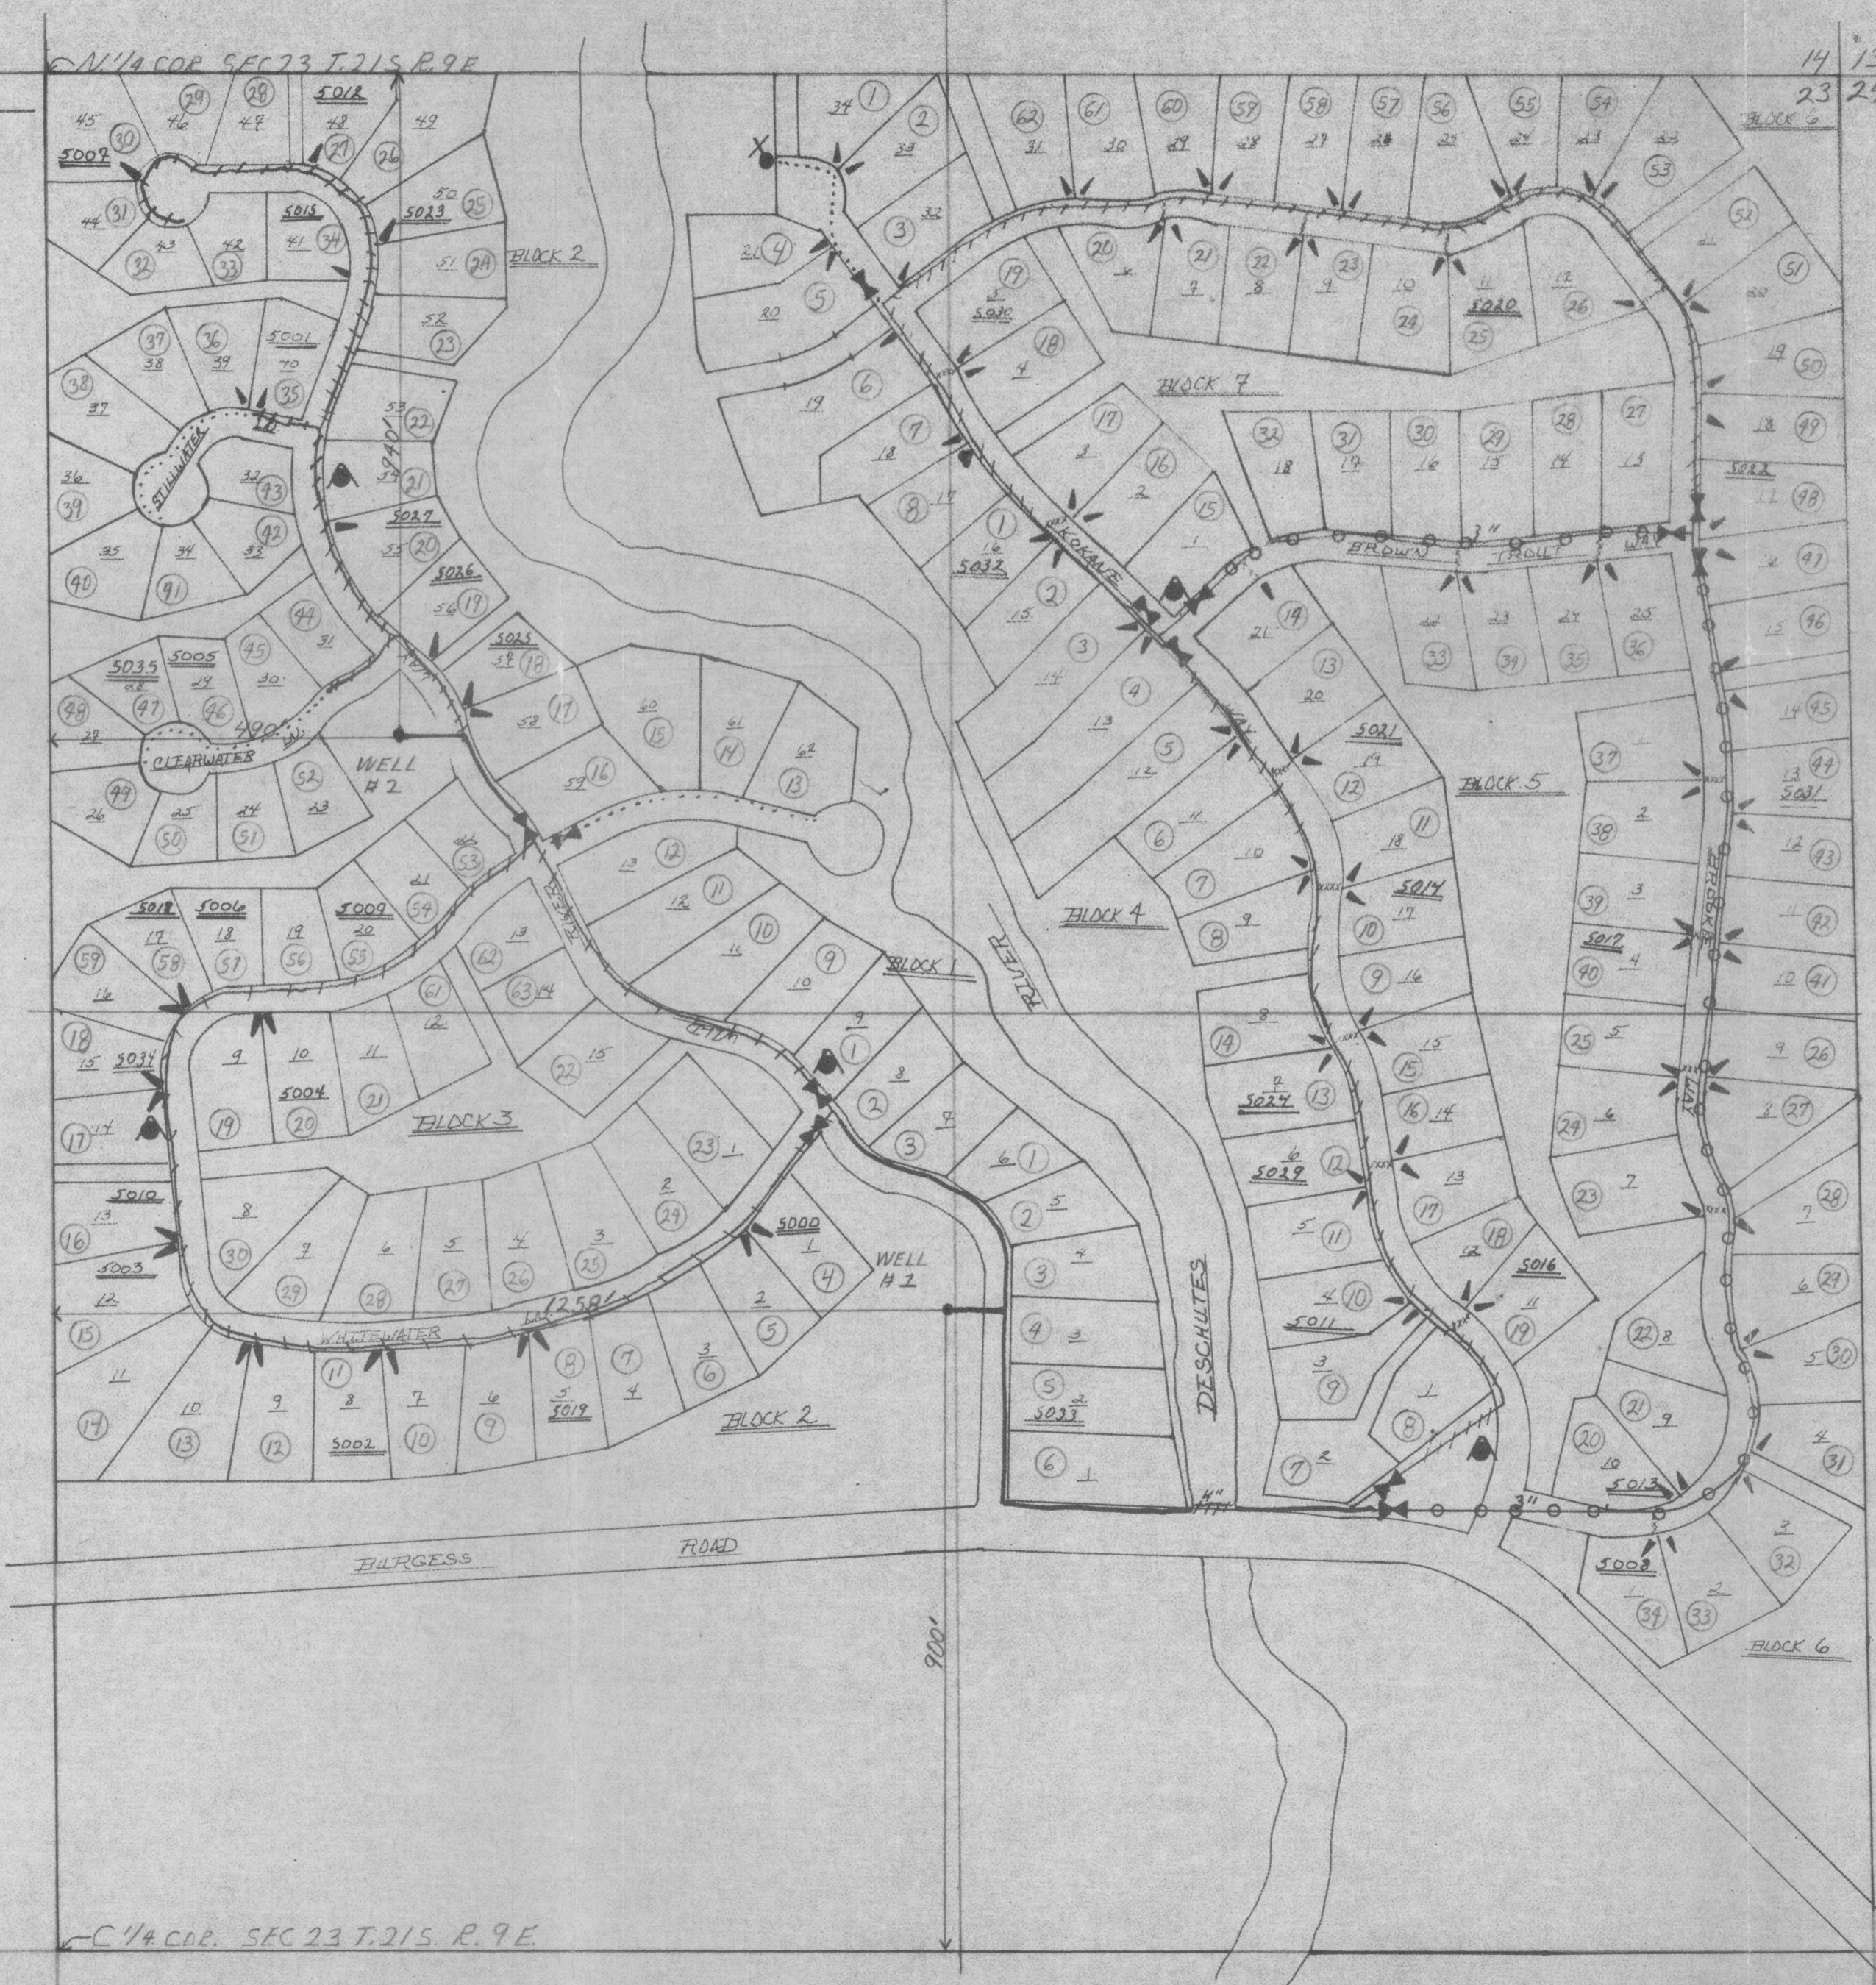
N 1/4 COR. SEC 23 T. 21 S. R. 9 E.

14 | 13
23 | 24

BLOCK 6

BLOCK 2

BLOCK 7

STILLWATER

CLEARWATER

WELL #2

BROWN TROUT WAY

KOKANE WAY

BLOCK 5

BLOCK 4

BLOCK 1

BLOCK 3

RIVER

DESCHUTES

WELL #1

WHITEWATER

BLOCK 2

BROOK WAY

BURGESS ROAD

BLOCK 6

900'

1258'

C 1/4 COR. SEC 23 T. 21 S. R. 9 E.

5007 5012 5015 5023 5001 5027 5026 5035 5005 5025 5018 5006 5009 5034 5004 5010 5003 5002 5019 5000 5036 5032 5020 5022 5021 5014 5017 5031 5024 5029 5016 5011 5033 5013 5008